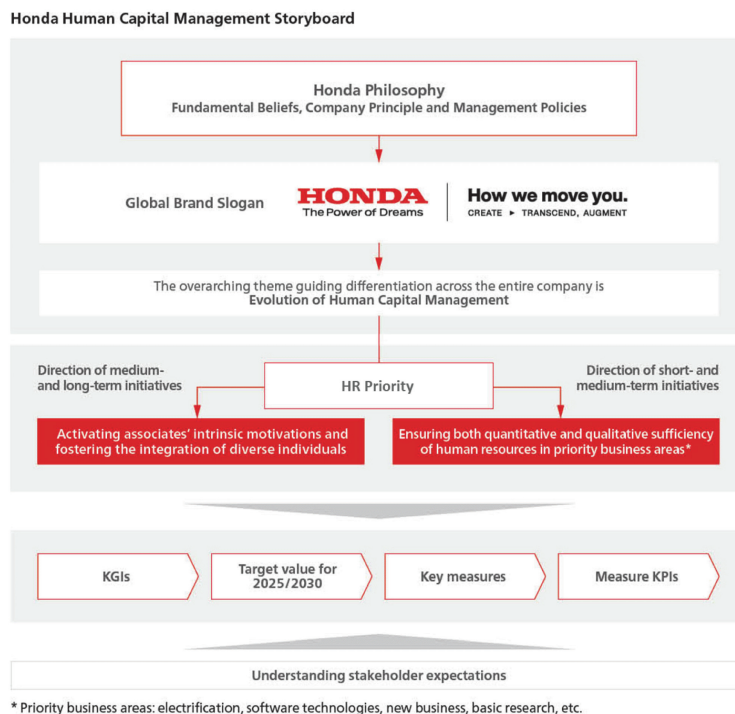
Honda Human Capital Management Storyboard

Honda Philosophy
Fundamental Beliefs, Company Principle and Management Policies

Global Brand Slogan

HONDA
The Power of Dreams

How we move you.
CREATE ► TRANSCEND, AUGMENT

The overarching theme guiding differentiation across the entire company is
Evolution of Human Capital Management

Direction of medium- and long-term initiatives

HR Priority

Direction of short- and medium-term initiatives

Activating associates' intrinsic motivations and fostering the integration of diverse individuals

Ensuring both quantitative and qualitative sufficiency of human resources in priority business areas*

KGIs

Target value for 2025/2030

Key measures

Measure KPIs

Understanding stakeholder expectations

* Priority business areas: electrification, software technologies, new business, basic research, etc.